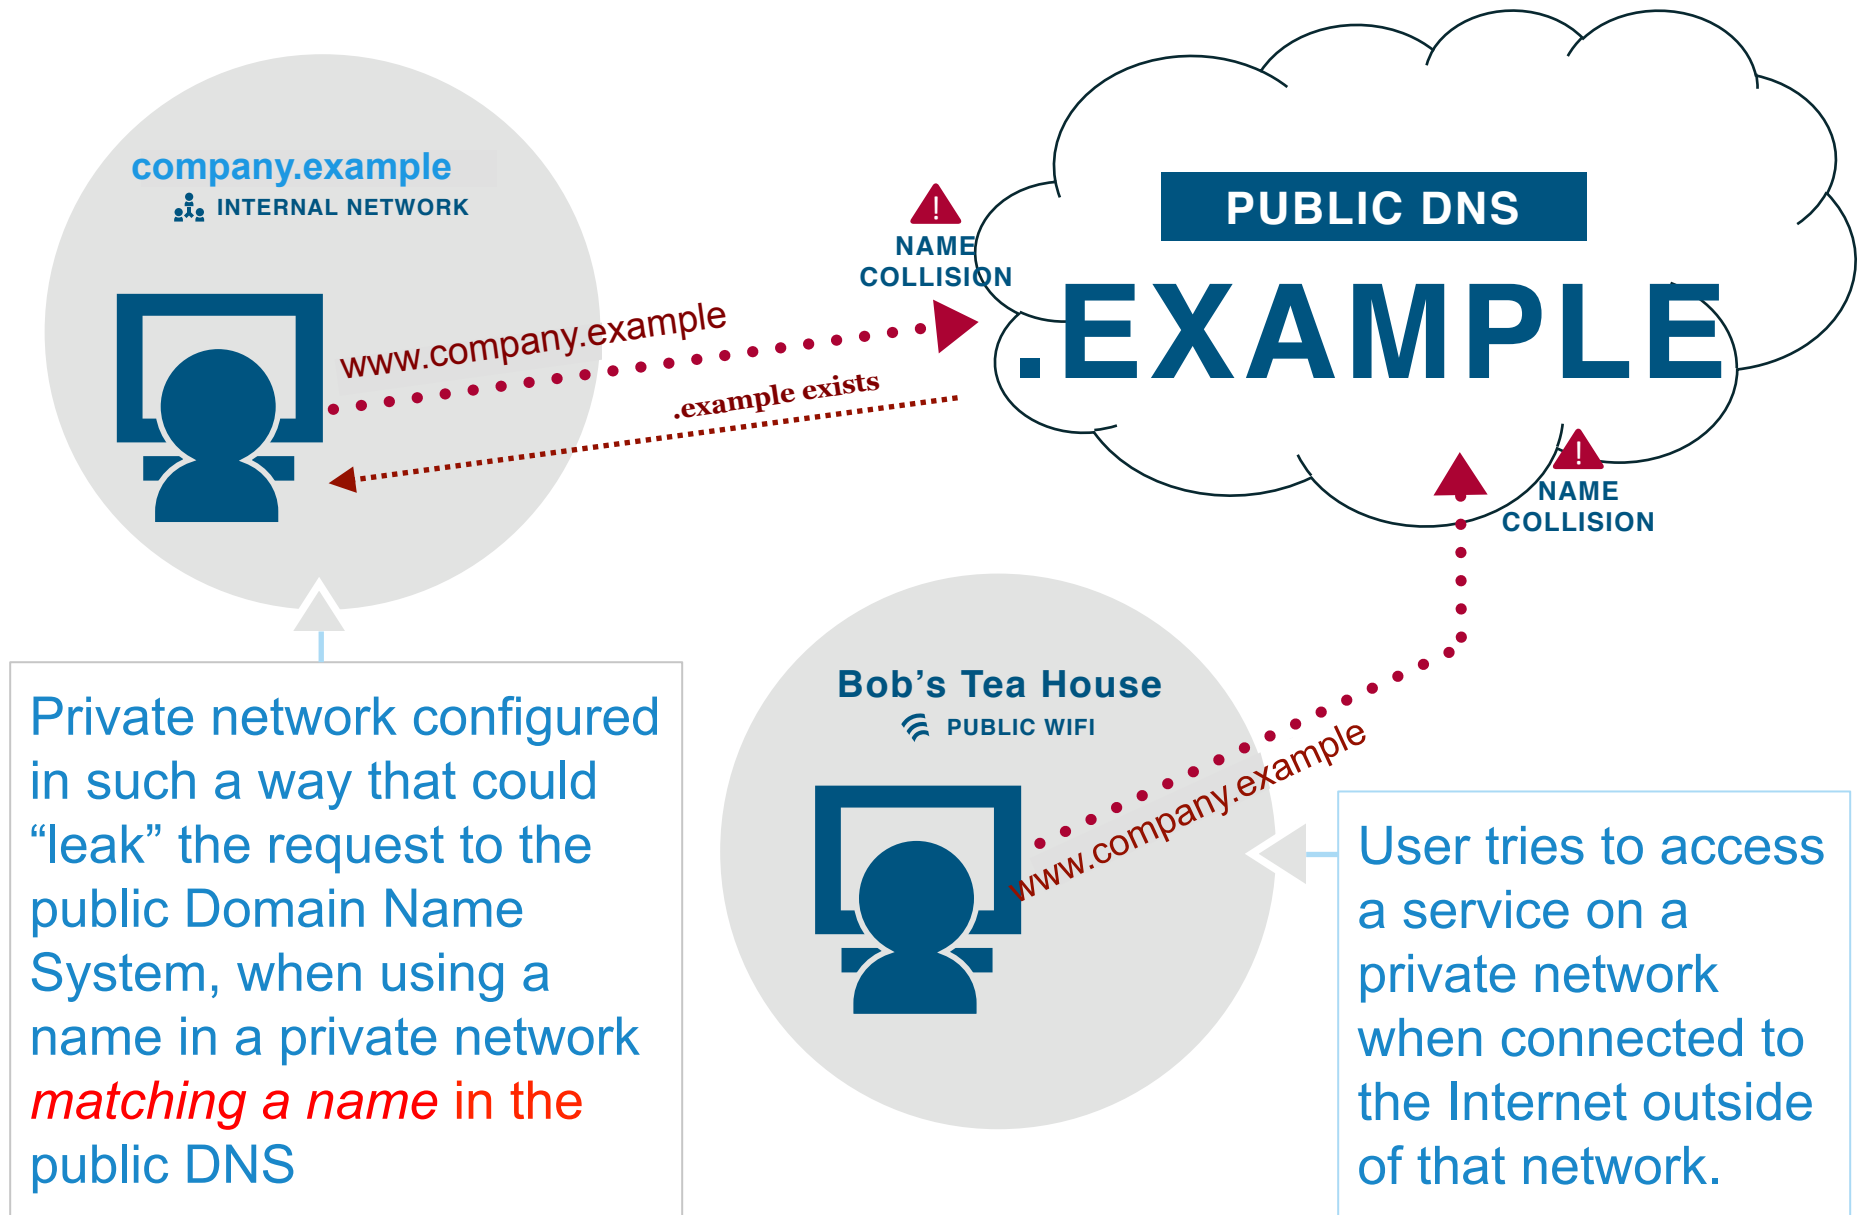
company.example
INTERNAL NETWORK

www.company.example

.example exists

NAME COLLISION

PUBLIC DNS

.EXAMPLE

NAME COLLISION

Bob’s Tea House
PUBLIC WIFI

www.company.example

Private network configured in such a way that could “leak” the request to the public Domain Name System, when using a name in a private network matching a name in the public DNS

User tries to access a service on a private network when connected to the Internet outside of that network.